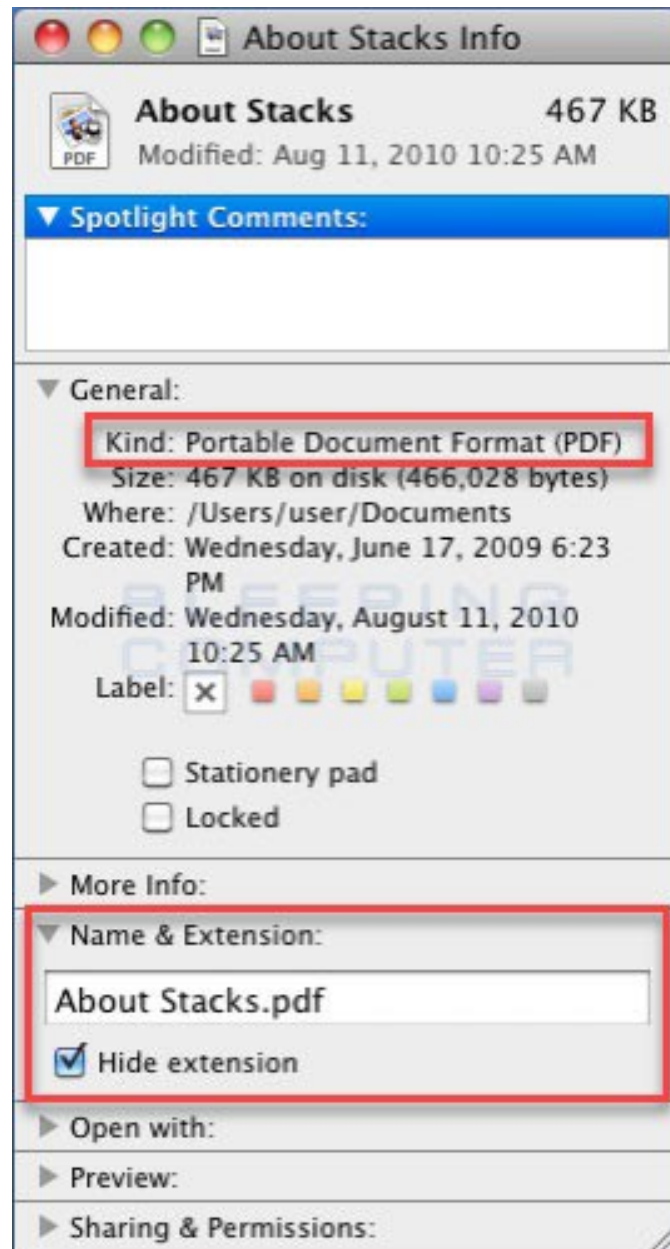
About Stacks Info

PDF

About Stacks 467 KB
Modified: Aug 11, 2010 10:25 AM

▼ Spotlight Comments:

▼ General:

Kind: Portable Document Format (PDF)
Size: 467 KB on disk (466,028 bytes)
Where: /Users/user/Documents
Created: Wednesday, June 17, 2009 6:23 PM
Modified: Wednesday, August 11, 2010 10:25 AM
Label: ×

BLEEPING COMPUTER

Stationery pad
Locked

▶ More Info:

▼ Name & Extension:

About Stacks.pdf

Hide extension

▶ Open with:

▶ Preview:

▶ Sharing & Permissions: